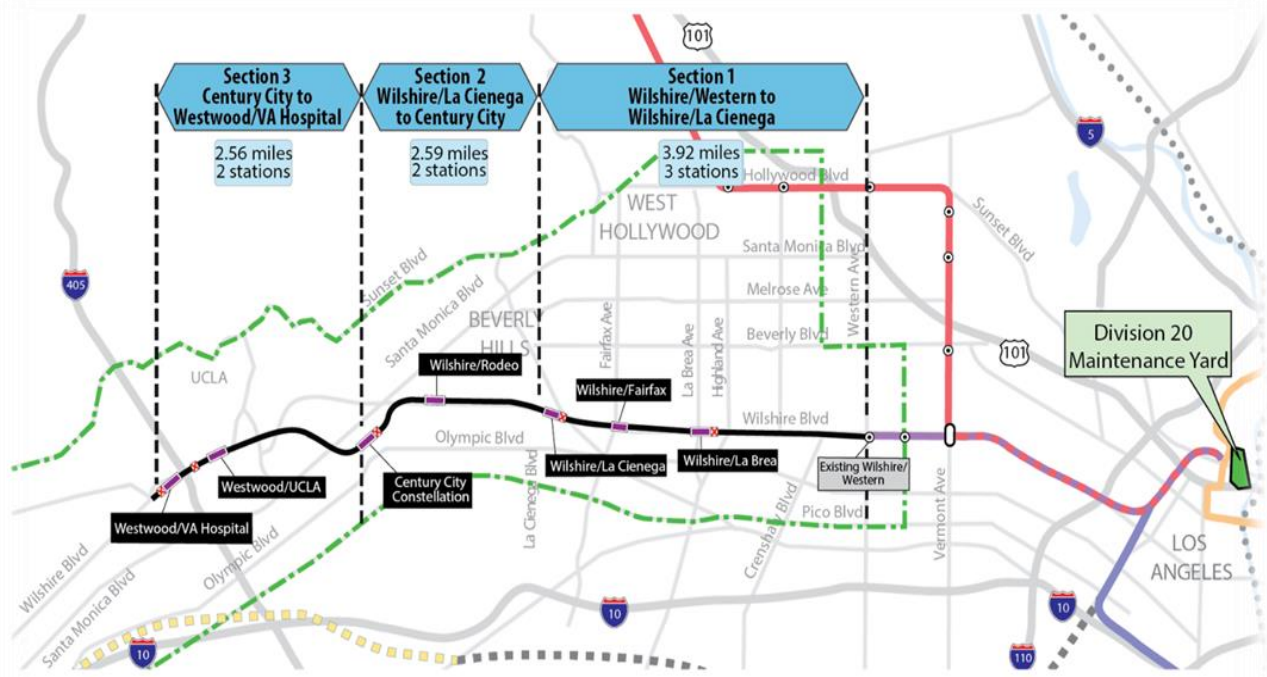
Section 3
Century City to
Westwood/VA Hospital

2.56 miles
2 stations

Section 2
Wilshire/La Cienega
to Century City

2.59 miles
2 stations

Section 1
Wilshire/Western to
Wilshire/La Cienega

3.92 miles
3 stations

101

5

405

Hollywood Blvd

WEST
HOLLYWOOD

Sunset Blvd

Santa Monica Blvd

Sunset Blvd

Santa Monica Blvd

Melrose Ave

BEVERLY
HILLS

Fairfax Ave

La Brea Ave

Highland Ave

Beverly Blvd

Western Ave

101

Division 20
Maintenance Yard

UCLA

Wilshire/Rodeo

Wilshire/Fairfax

Wilshire Blvd

Olympic Blvd

Wilshire/La Cienega

Wilshire/La Brea

Existing Wilshire/
Western

Vermont Ave

Westwood/UCLA

Century City
Constellation

La Cienega Blvd

Crenshaw Blvd

Pico Blvd

Westwood/VA Hospital

Olympic Blvd

Wilshire Blvd

Santa Monica Blvd

10

10

10

110

LOS
ANGELES